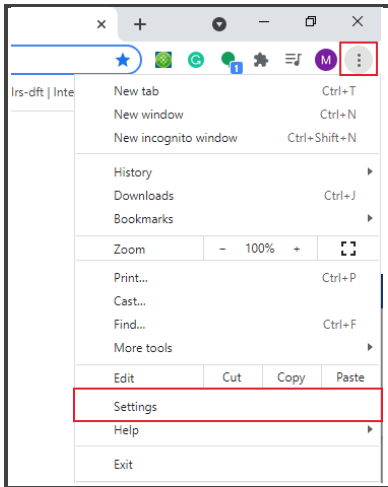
×
+
M
1
lrs-dft | Inte

New tab Ctrl+T
New window Ctrl+N
New incognito window Ctrl+Shift+N

History
Downloads Ctrl+J
Bookmarks

Zoom – 100% +

Print... Ctrl+P
Cast...
Find... Ctrl+F
More tools

Edit Cut Copy Paste

Settings
Help

Exit